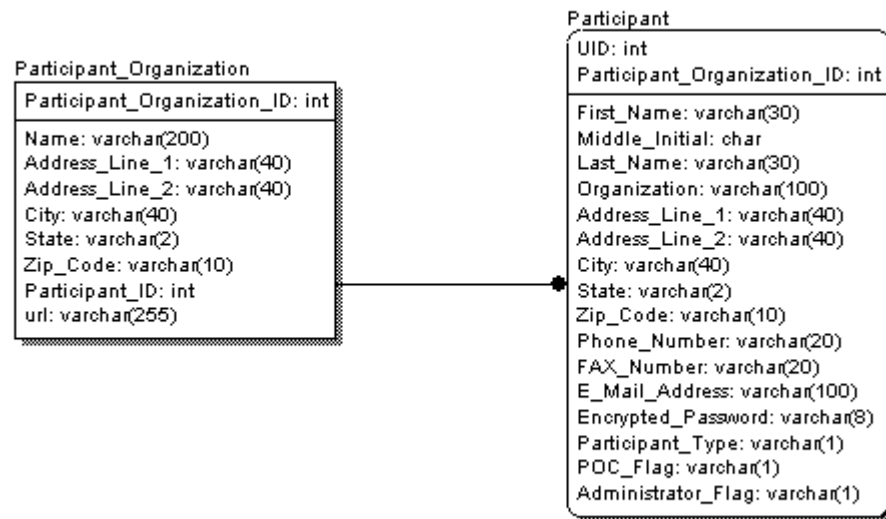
Participant_Organization

Participant_Organization_ID: int

Name: varchar(200)
Address_Line_1: varchar(40)
Address_Line_2: varchar(40)
City: varchar(40)
State: varchar(2)
Zip_Code: varchar(10)
Participant_ID: int
url: varchar(255)

Participant

UID: int
Participant_Organization_ID: int

First_Name: varchar(30)
Middle_Initial: char
Last_Name: varchar(30)
Organization: varchar(100)
Address_Line_1: varchar(40)
Address_Line_2: varchar(40)
City: varchar(40)
State: varchar(2)
Zip_Code: varchar(10)
Phone_Number: varchar(20)
FAX_Number: varchar(20)
E_Mail_Address: varchar(100)
Encrypted_Password: varchar(8)
Participant_Type: varchar(1)
POC_Flag: varchar(1)
Administrator_Flag: varchar(1)